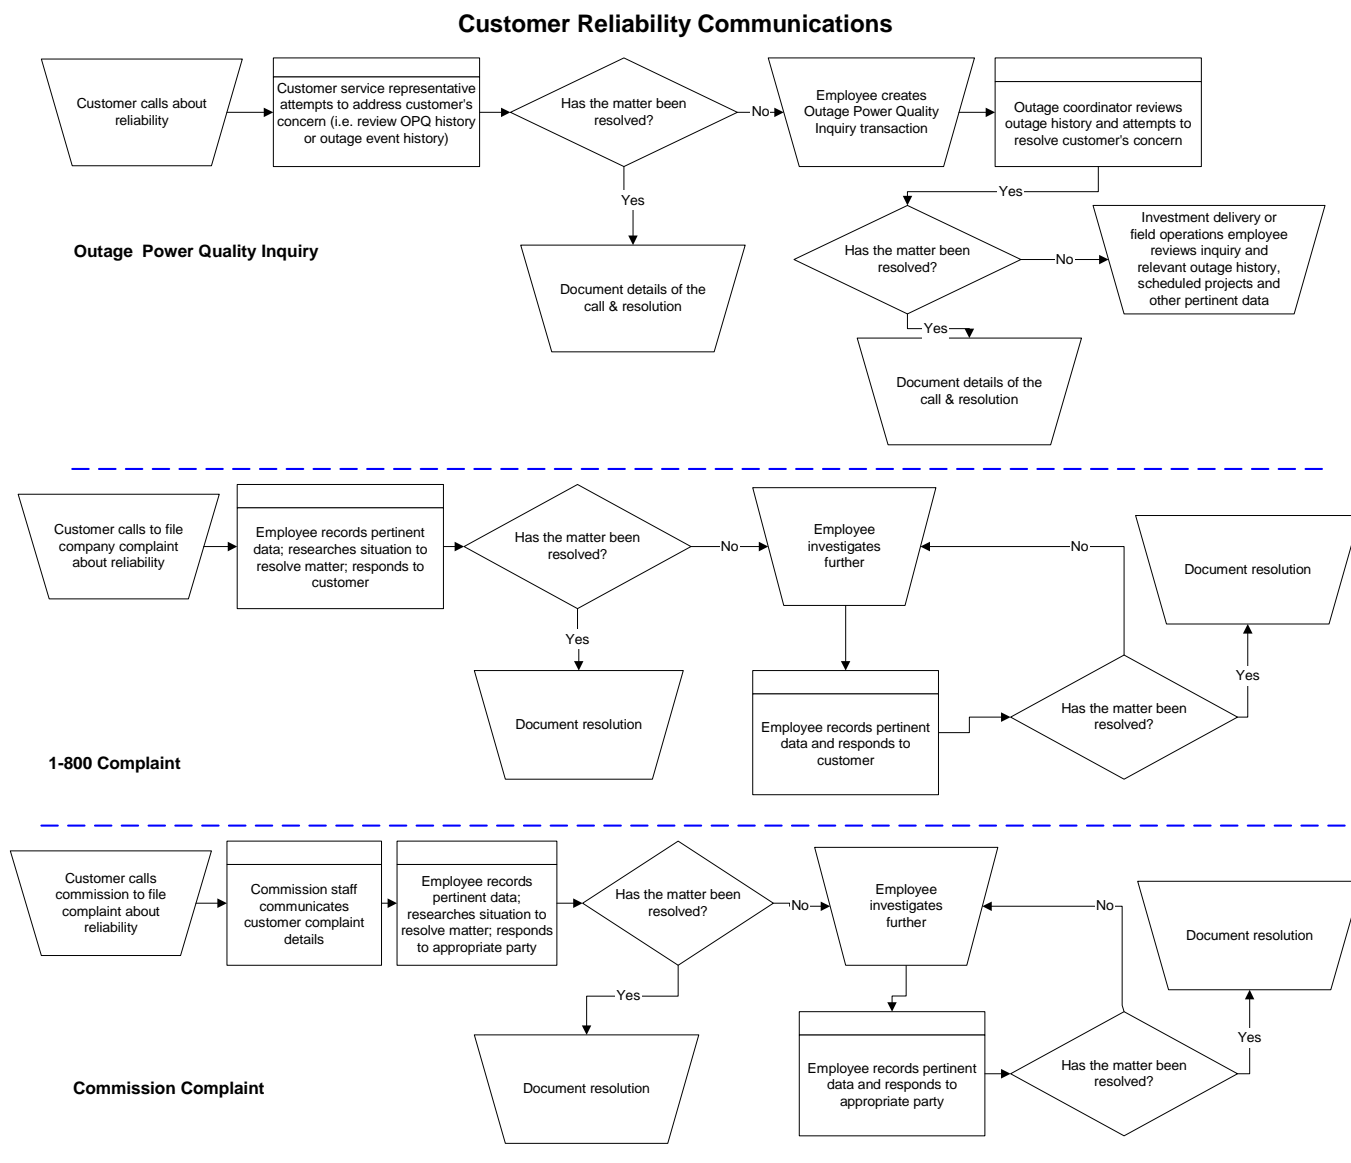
Customer Reliability Communications

Customer calls about reliability

Customer service representative attempts to address customer's concern (i.e. review OPQ history or outage event history)

Has the matter been resolved?

No

Employee creates Outage Power Quality Inquiry transaction

Outage coordinator reviews outage history and attempts to resolve customer's concern

Yes

Document details of the call & resolution

Yes

Outage Power Quality Inquiry

Has the matter been resolved?

No

Investment delivery or field operations employee reviews inquiry and relevant outage history, scheduled projects and other pertinent data

Yes

Document details of the call & resolution

Customer calls to file company complaint about reliability

Employee records pertinent data; researches situation to resolve matter; responds to customer

Has the matter been resolved?

No

Employee investigates further

No

Document resolution

Yes

Document resolution

Employee records pertinent data and responds to customer

Has the matter been resolved?

Yes

1-800 Complaint

Customer calls commission to file complaint about reliability

Commission staff communicates customer complaint details

Employee records pertinent data; researches situation to resolve matter; responds to appropriate party

Has the matter been resolved?

No

Employee investigates further

No

Document resolution

Yes

Document resolution

Employee records pertinent data and responds to appropriate party

Has the matter been resolved?

Yes

Commission Complaint